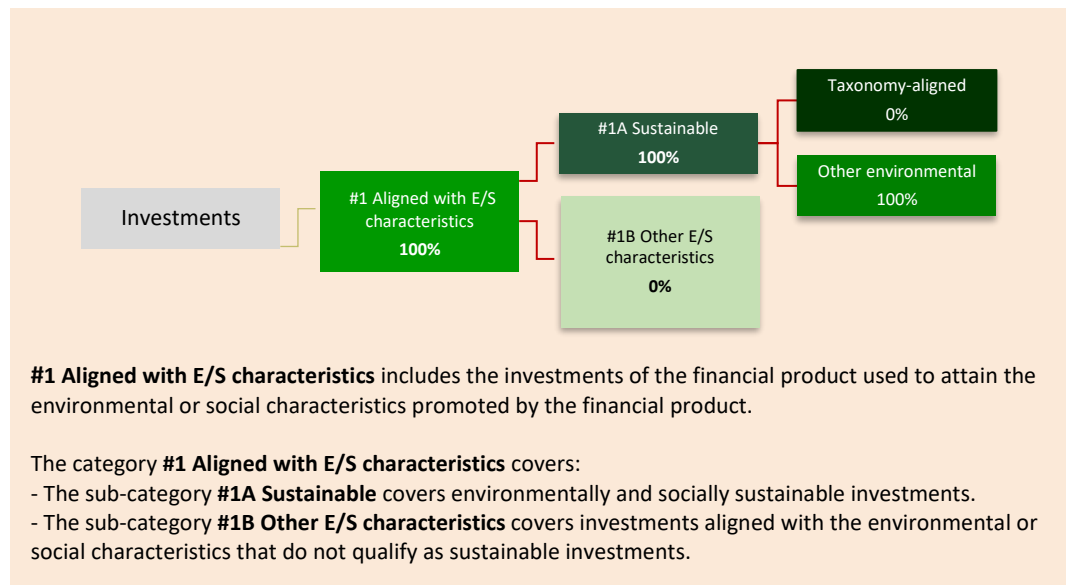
Investments

#1 Aligned with E/S characteristics
100%

#1A Sustainable
100%

#1B Other E/S characteristics
0%

Taxonomy-aligned
0%

Other environmental
100%

**#1 Aligned with E/S characteristics** includes the investments of the financial product used to attain the environmental or social characteristics promoted by the financial product.

The category **#1 Aligned with E/S characteristics** covers:
- The sub-category **#1A Sustainable** covers environmentally and socially sustainable investments.
- The sub-category **#1B Other E/S characteristics** covers investments aligned with the environmental or social characteristics that do not qualify as sustainable investments.